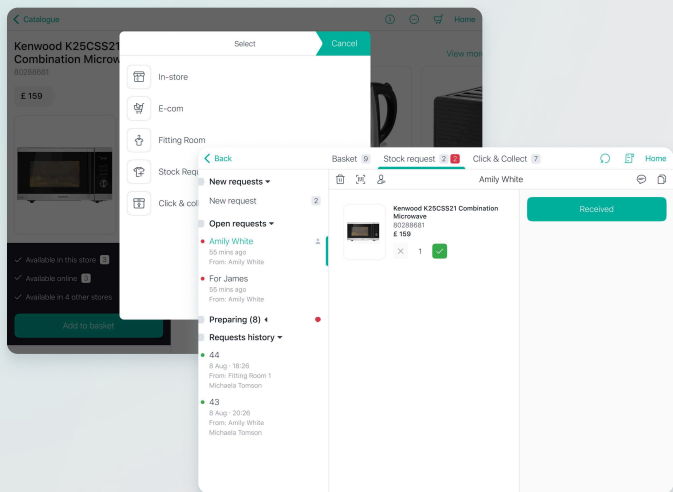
Catalogue

Home

Kenwood K25CSS21 Combination Microw

80288681

£ 159

View mo

Select

Cancel

In-store

E-com

Fitting Room

Stock Requ

Click & col

Available in this store 3

Available online 0

Available in 4 other stores

Add to basket

Back

Basket 9

Stock request 2 2

Click & Collect 7

Home

Amily White

New requests

New request 2

Open requests

Amily White

55 mins ago

From: Amily White

For James

55 mins ago

From: Amily White

Preparing (8)

Requests history

44

8 Aug · 18:26

From: Fitting Room 1

Michaela Tomson

43

8 Aug · 20:26

From: Amily White

Michaela Tomson

Kenwood K25CSS21 Combination Microwave

80288681

£ 159

1

Received